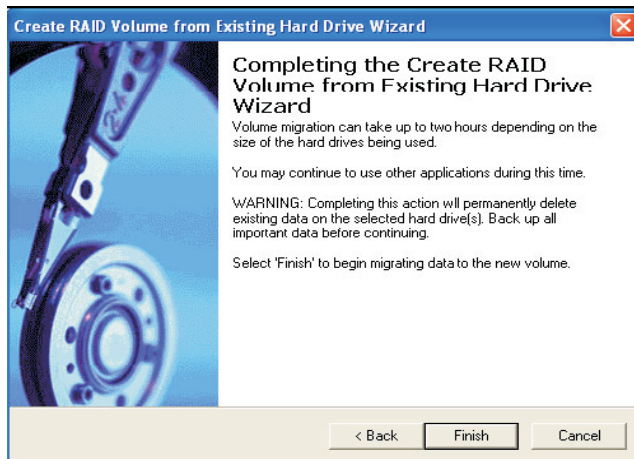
Create RAID Volume from Existing Hard Drive Wizard

Completing the Create RAID Volume from Existing Hard Drive Wizard

Volume migration can take up to two hours depending on the size of the hard drives being used.

You may continue to use other applications during this time.

WARNING: Completing this action wll permanently delete existing data on the selected hard drive(s). Back up all important data before continuing.

Select 'Finish' to begin migrating data to the new volume.

< Back
Finish
Cancel